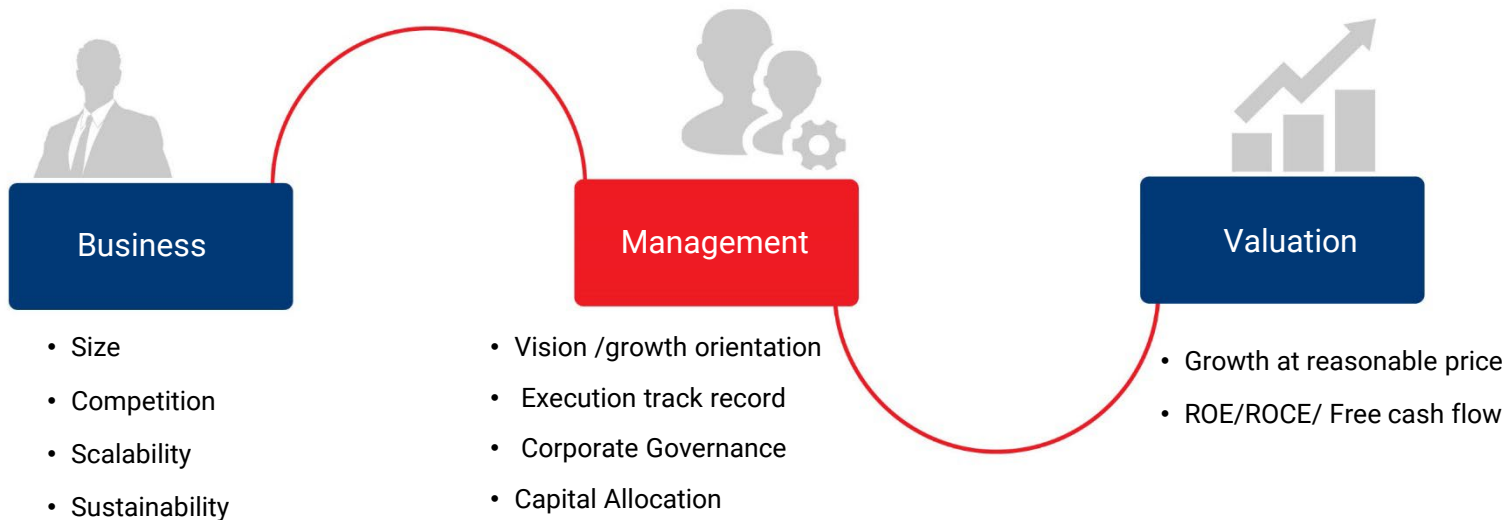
Business

• Size
• Competition
• Scalability
• Sustainability

Management

• Vision /growth orientation
• Execution track record
• Corporate Governance
• Capital Allocation

Valuation

• Growth at reasonable price
• ROE/ROCE/ Free cash flow